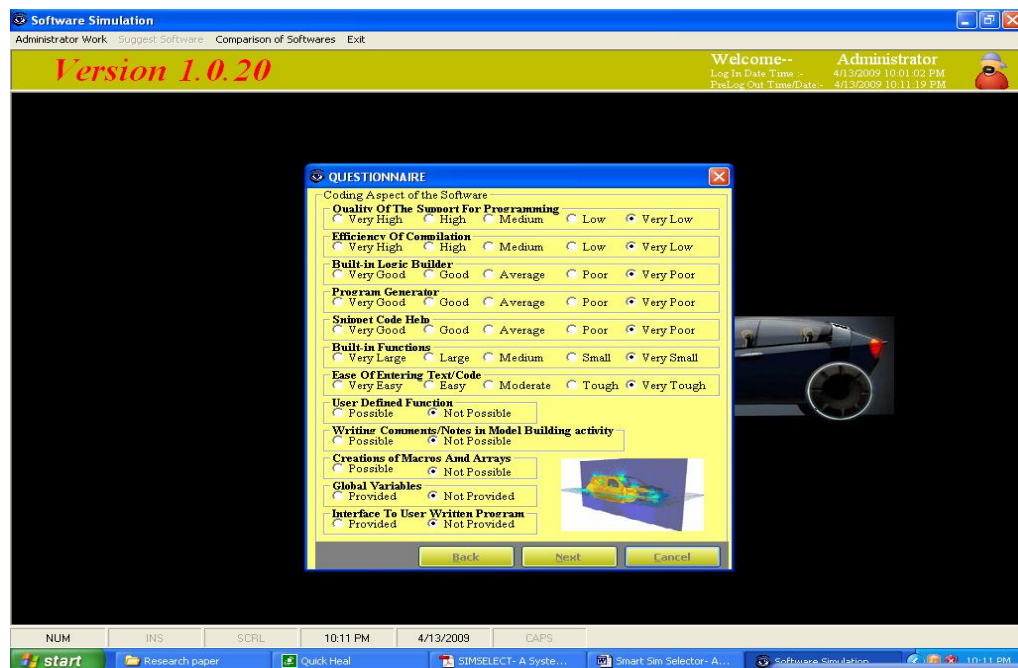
Software Simulation

Administrator Work Suggest Software Comparison of Softwares Exit

Version 1.0.20

Welcome-- Administrator
Log In Date Time :- 4/13/2009 10:01:02 PM
PreLog Out Time/Date :- 4/13/2009 10:11:19 PM

QUESTIONNAIRE

Coding Aspect of the Software

Quality Of The Support For Programming
Very High High Medium Low Very Low

Efficiency Of Compilation
Very High High Medium Low Very Low

Built-in Logic Builder
Very Good Good Average Poor Very Poor

Program Generator
Very Good Good Average Poor Very Poor

Snippet Code Help
Very Good Good Average Poor Very Poor

Built-in Functions
Very Large Large Medium Small Very Small

Ease Of Entering Text/Code
Very Easy Easy Moderate Tough Very Tough

User Defined Function
Possible Not Possible

Writing Comments/Notes in Model Building activity
Possible Not Possible

Creations of Macros Amd Arrays
Possible Not Possible

Global Variables
Provided Not Provided

Interface To User Written Program
Provided Not Provided

Back Next Cancel

NUM INS SCRL 10:11 PM 4/13/2009 CAPS

start Research paper Quick Heal SIMSELECT- A Syste... Smart Sim Selector- A... Software Simulation 10:11 PM